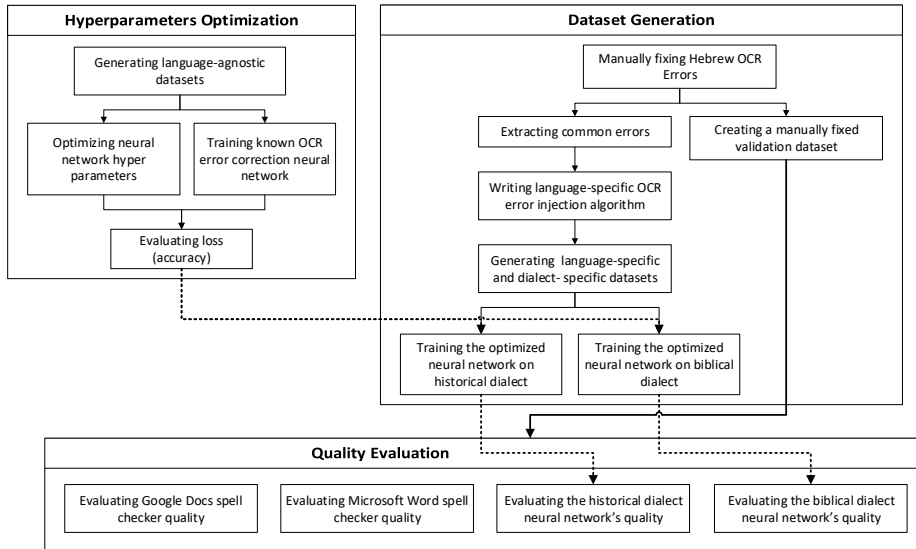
Hyperparameters Optimization

Generating language-agnostic datasets

Optimizing neural network hyper parameters

Training known OCR error correction neural network

Evaluating loss (accuracy)

Dataset Generation

Manually fixing Hebrew OCR Errors

Extracting common errors

Creating a manually fixed validation dataset

Writing language-specific OCR error injection algorithm

Generating language-specific and dialect- specific datasets

Training the optimized neural network on historical dialect

Training the optimized neural network on biblical dialect

Quality Evaluation

Evaluating Google Docs spell checker quality

Evaluating Microsoft Word spell checker quality

Evaluating the historical dialect neural network's quality

Evaluating the biblical dialect neural network's quality